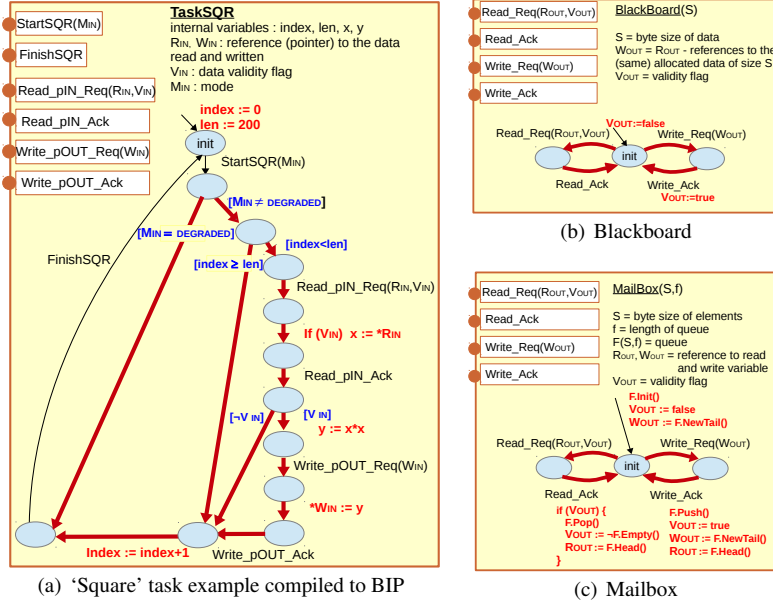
StartSQR(MIN)

FinishSQR

Read_pIN_Req(RIN,VIN)

Read_pIN_Ack

Write_pOUT_Req(WIN)

Write_pOUT_Ack

TaskSQR

internal variables : index, len, x, y

RIN, WIN : reference (pointer) to the data read and written

VIN : data validity flag

MIN : mode

index := 0

len := 200

init

StartSQR(MIN)

[MIN ≠ DEGRADED]

[MIN = DEGRADED]

[index<len]

[index ≥ len]

FinishSQR

Read_pIN_Req(RIN,VIN)

If (VIN) x := *RIN

Read_pIN_Ack

[¬V IN]

[V IN]

y := x*x

Write_pOUT_Req(WIN)

*WIN := y

Index := index+1

Write_pOUT_Ack

(a) 'Square' task example compiled to BIP

Read_Req(ROUT,VOUT)

Read_Ack

Write_Req(WOUT)

Write_Ack

BlackBoard(S)

S = byte size of data

WOUT = ROUT - references to the (same) allocated data of size S

VOUT = validity flag

VOUT:=false

Read_Req(ROUT,VOUT)

Write_Req(WOUT)

init

Read_Ack

Write_Ack

VOUT:=true

(b) Blackboard

Read_Req(ROUT,VOUT)

Read_Ack

Write_Req(WOUT)

Write_Ack

MailBox(S,f)

S = byte size of elements

f = length of queue

F(S,f) = queue

ROUT, WOUT = reference to read and write variable

VOUT = validity flag

F.Init()

VOUT := false

WOUT := F.NewTail()

Read_Req(ROUT,VOUT)

Write_Req(WOUT)

init

Read_Ack

Write_Ack

if (VOUT) {

F.Pop()

VOUT := ¬F.Empty()

ROUT := F.Head()

}

F.Push()

VOUT := true

WOUT := F.NewTail()

ROUT := F.Head()

(c) Mailbox